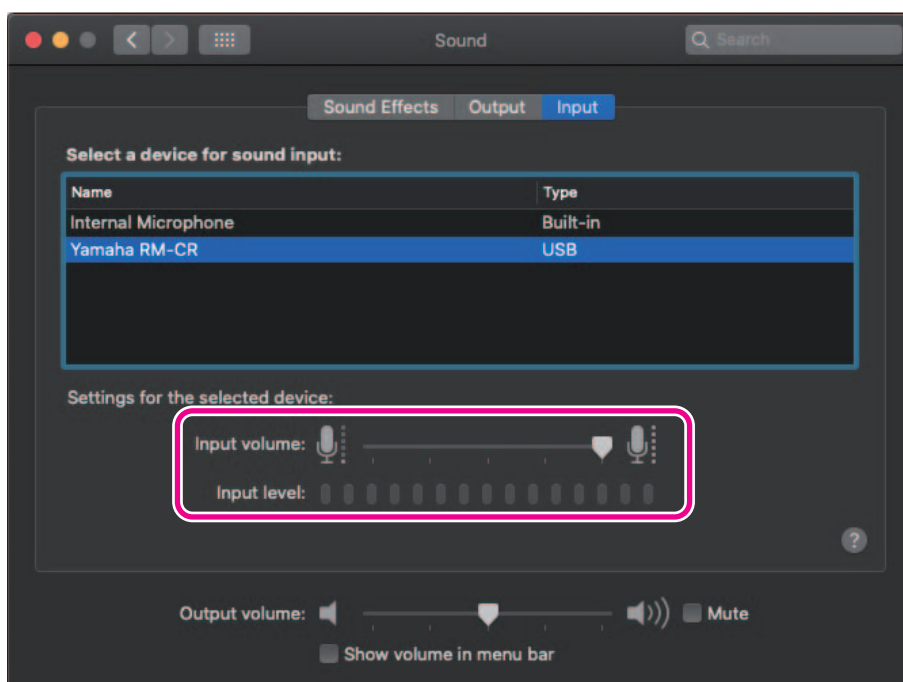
Sound

Search

Sound Effects Output Input

Select a device for sound input:

| Name | Type |
|---|---|
| Internal Microphone | Built-in |
| Yamaha RM-CR | USB |

Settings for the selected device:

Input volume:

Input level:

?

Output volume:

Mute

Show volume in menu bar